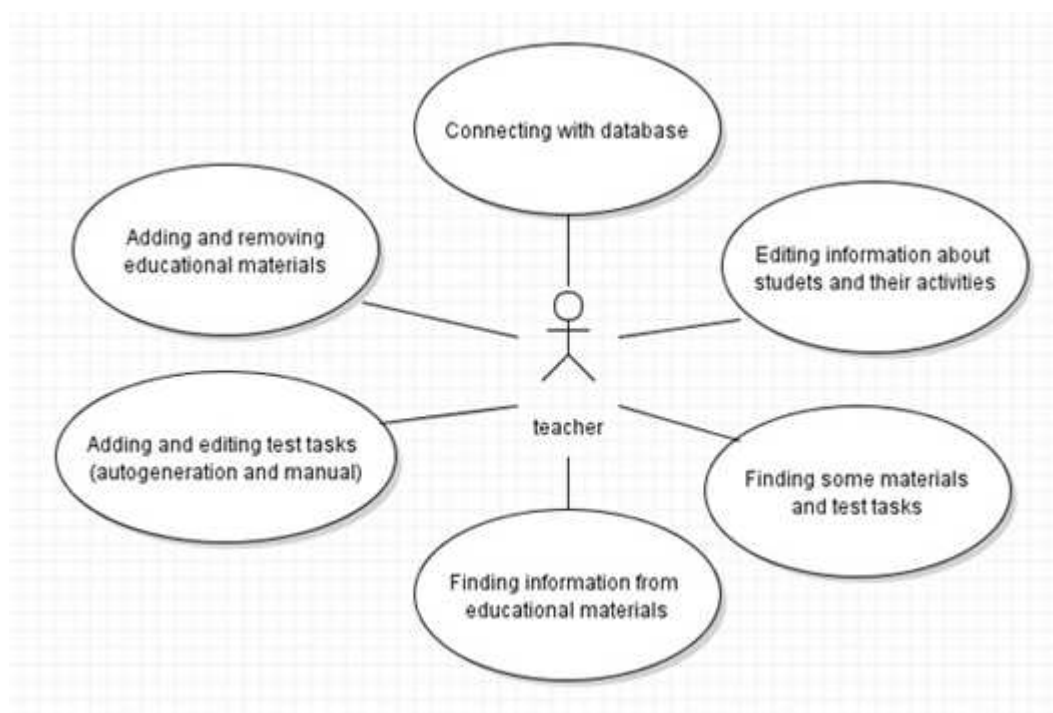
Connecting with database

Adding and removing educational materials

Editing information about studets and their activities

teacher

Adding and editing test tasks (autogeneration and manual)

Finding some materials and test tasks

Finding information from educational materials